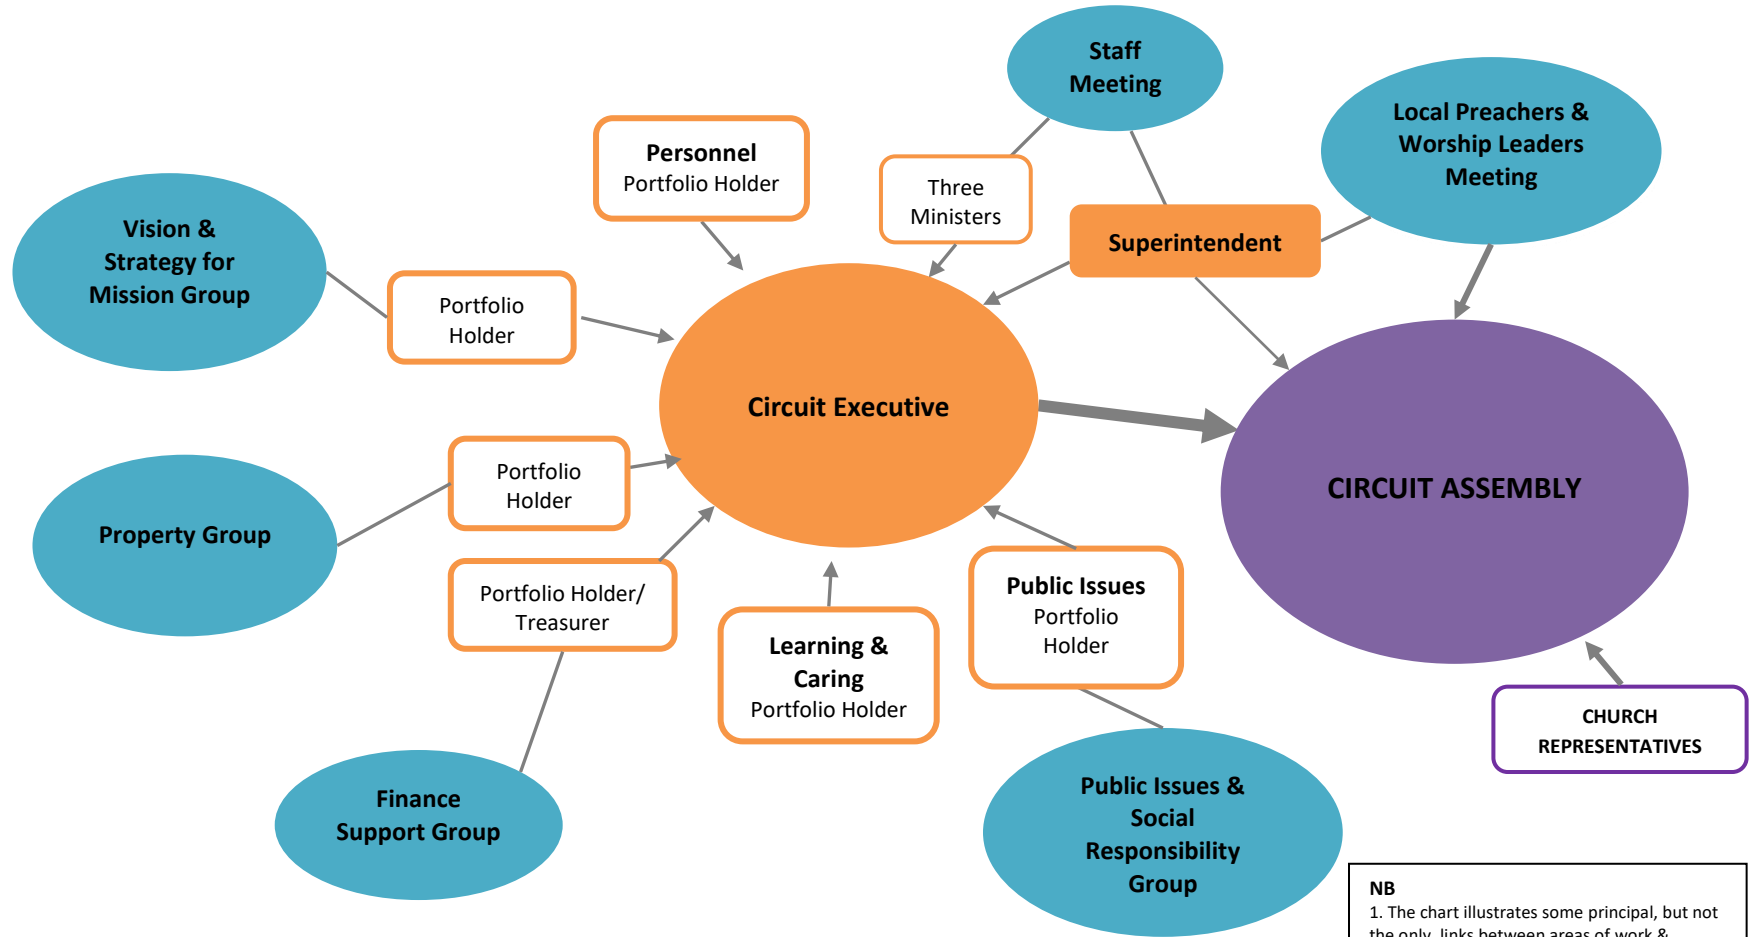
Staff Meeting

Local Preachers & Worship Leaders Meeting

Personnel Portfolio Holder

Three Ministers

Superintendent

Vision & Strategy for Mission Group

Portfolio Holder

Circuit Executive

CIRCUIT ASSEMBLY

Portfolio Holder

Property Group

Portfolio Holder/ Treasurer

Learning & Caring Portfolio Holder

Public Issues Portfolio Holder

CHURCH REPRESENTATIVES

Finance Support Group

Public Issues & Social Responsibility Group

NB
1. The chart illustrates some principal, but not the only, links between areas of work & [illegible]